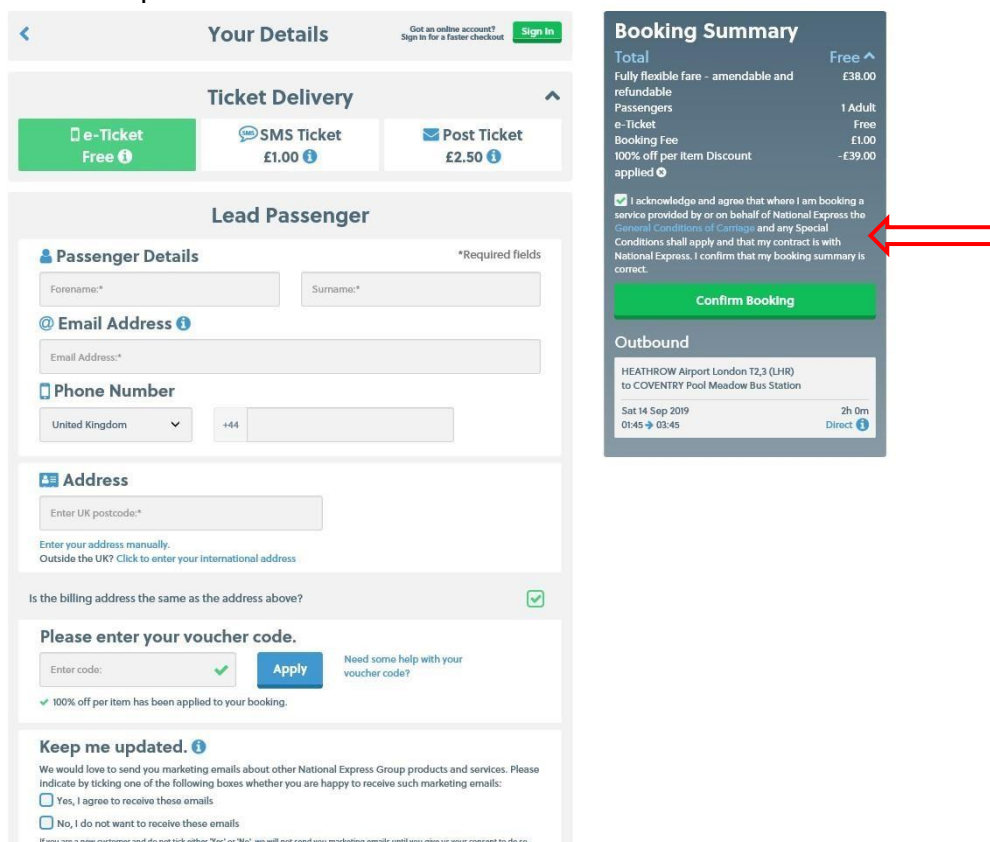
Your Details

Got an online account? Sign in for a faster checkout

Sign In

Ticket Delivery

e-Ticket
Free

SMS Ticket
£1.00

Post Ticket
£2.50

Lead Passenger

Passenger Details

*Required fields

Forename:*

Surname:*

@ Email Address

Email Address:*

Phone Number

United Kingdom

+44

Address

Enter UK postcode:*

Enter your address manually.
Outside the UK? Click to enter your international address

Is the billing address the same as the address above?

Please enter your voucher code.

Enter code:

Apply

Need some help with your voucher code?

100% off per item has been applied to your booking.

Keep me updated.

We would love to send you marketing emails about other National Express Group products and services. Please indicate by ticking one of the following boxes whether you are happy to receive such marketing emails:

Yes, I agree to receive these emails

No, I do not want to receive these emails

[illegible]

Booking Summary

| Total | Free |
|---|---|
| Fully flexible fare - amendable and refundable | £38.00 |
| Passengers | 1 Adult |
| e-Ticket | Free |
| Booking Fee | £1.00 |
| 100% off per item Discount applied | -£39.00 |

I acknowledge and agree that where I am booking a service provided by or on behalf of National Express the General Conditions of Carriage and any Special Conditions shall apply and that my contract is with National Express. I confirm that my booking summary is correct.

Confirm Booking

Outbound

HEATHROW Airport London T2,3 (LHR) to COVENTRY Pool Meadow Bus Station

Sat 14 Sep 2019
01:45 → 03:45

2h 0m
Direct